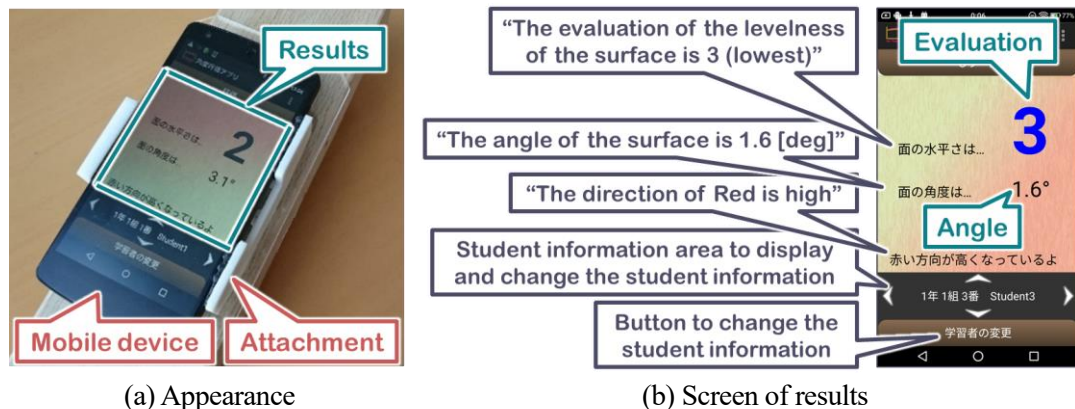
Results

面の水平さは...

2

面の角度は...

3.1°

赤い方向が高くなっているよ

1年 1組 1番 Student1

学習者の変更

Mobile device

Attachment

(a) Appearance

"The evaluation of the levelness of the surface is 3 (lowest)"

"The angle of the surface is 1.6 [deg]"

"The direction of Red is high"

Student information area to display and change the student information

Button to change the student information

Evaluation

3

面の水平さは...

面の角度は...

1.6°

Angle

赤い方向が高くなっているよ

1年 1組 3番 Student3

学習者の変更

(b) Screen of results